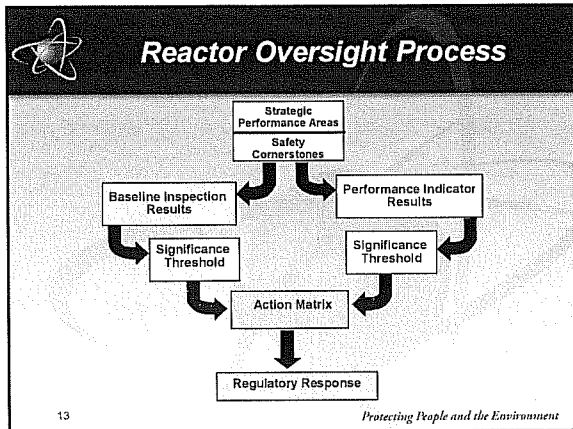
Reactor Oversight Process

Strategic Performance Areas

Safety Cornerstones

Baseline Inspection Results

Performance Indicator Results

Significance Threshold

Significance Threshold

Action Matrix

Regulatory Response

13

Protecting People and the Environment